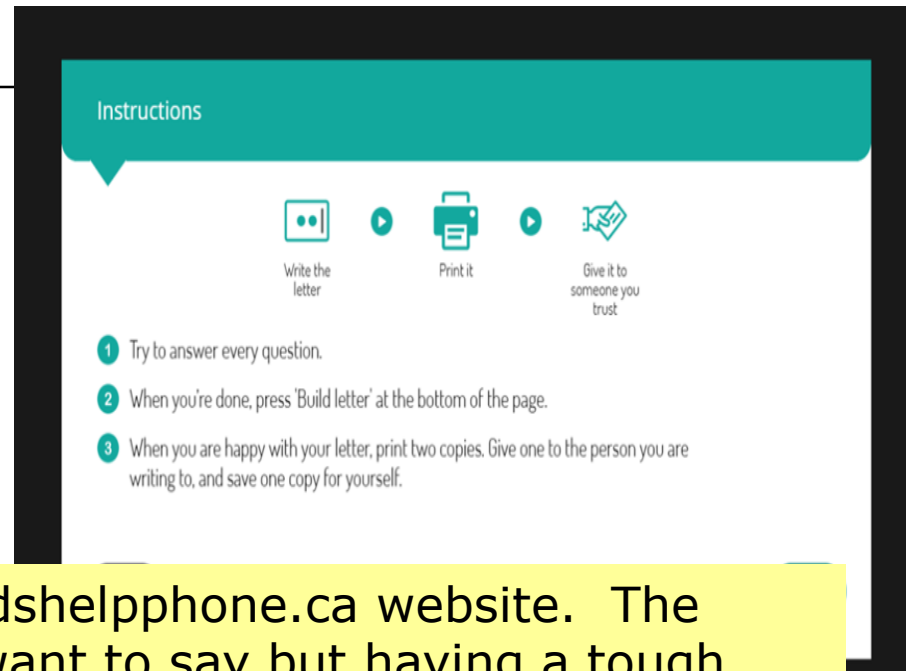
Instructions

Write the letter

Print it

Give it to someone you trust

1 Try to answer every question.

2 When you're done, press 'Build letter' at the bottom of the page.

3 When you are happy with your letter, print two copies. Give one to the person you are writing to, and save one copy for yourself.

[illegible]dshelpphone.ca website. The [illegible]vant to say but having a tough